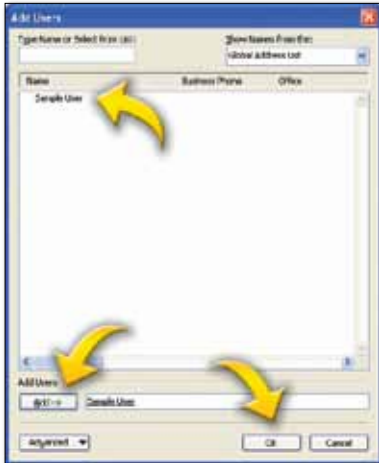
Add Users

Type Name or Select from List:

Show Names From the:

Global Address List

| Name | Business Phone | Office |
|---|---|---|
| Sample User | | |

Add Users

Add ->

Sample User

Advanced

OK

Cancel